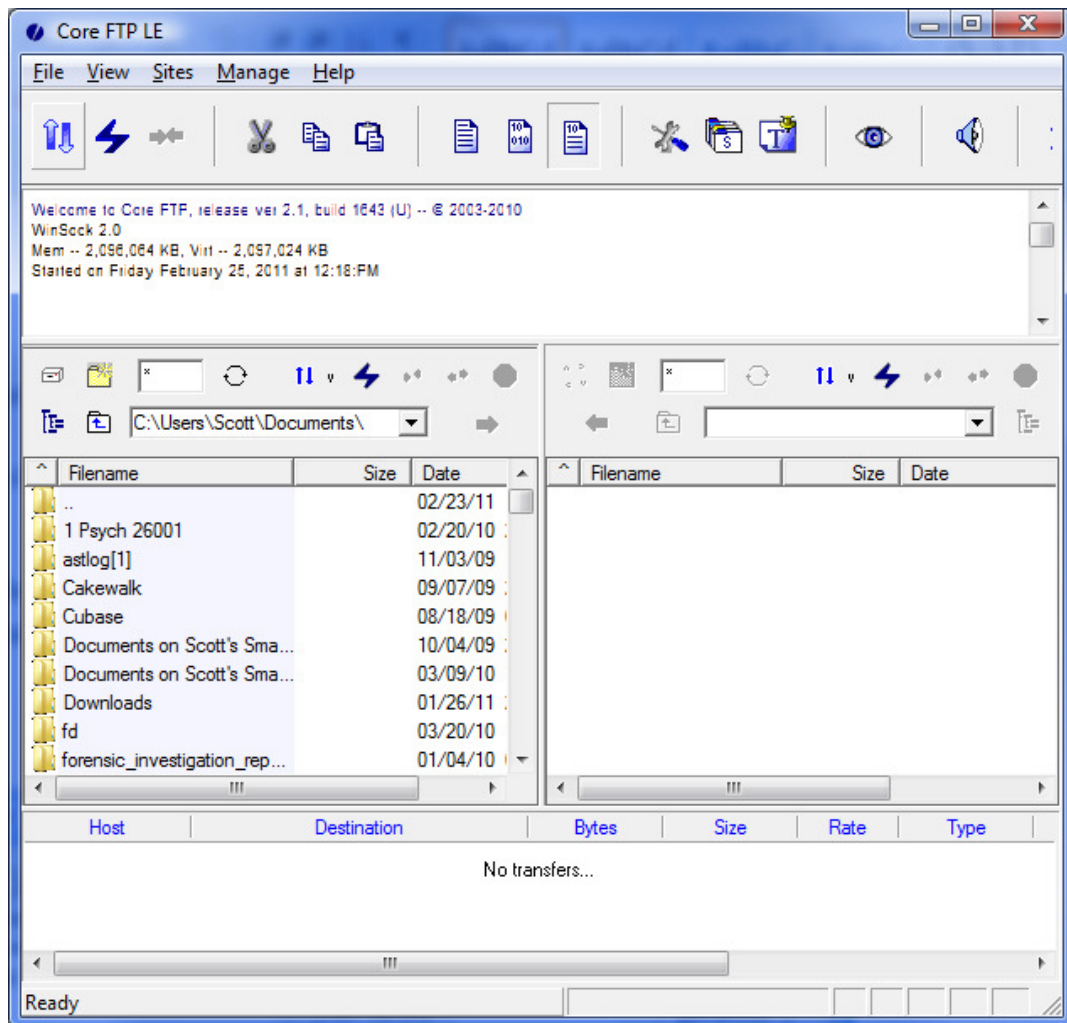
Core FTP LE

File View Sites Manage Help

Welcome to Core FTP, release ver 2.1, build 1643 (U) -- © 2003-2010
WinSock 2.0
Mem -- 2,096,064 KB, Virt -- 2,097,024 KB
Started on Friday February 25, 2011 at 12:18:FM

*

C:\Users\Scott\Documents\

*

| Filename | Size | Date |
|---|---|---|
| .. | | 02/23/11 |
| 1 Psych 26001 | | 02/20/10 |
| astlog[1] | | 11/03/09 |
| Cakewalk | | 09/07/09 |
| Cubase | | 08/18/09 |
| Documents on Scott's Sma... | | 10/04/09 |
| Documents on Scott's Sma... | | 03/09/10 |
| Downloads | | 01/26/11 |
| fd | | 03/20/10 |
| forensic_investigation_rep... | | 01/04/10 |

| Filename | Size | Date |
|---|---|---|

| Host | Destination | Bytes | Size | Rate | Type |
|---|---|---|---|---|---|

No transfers...

Ready